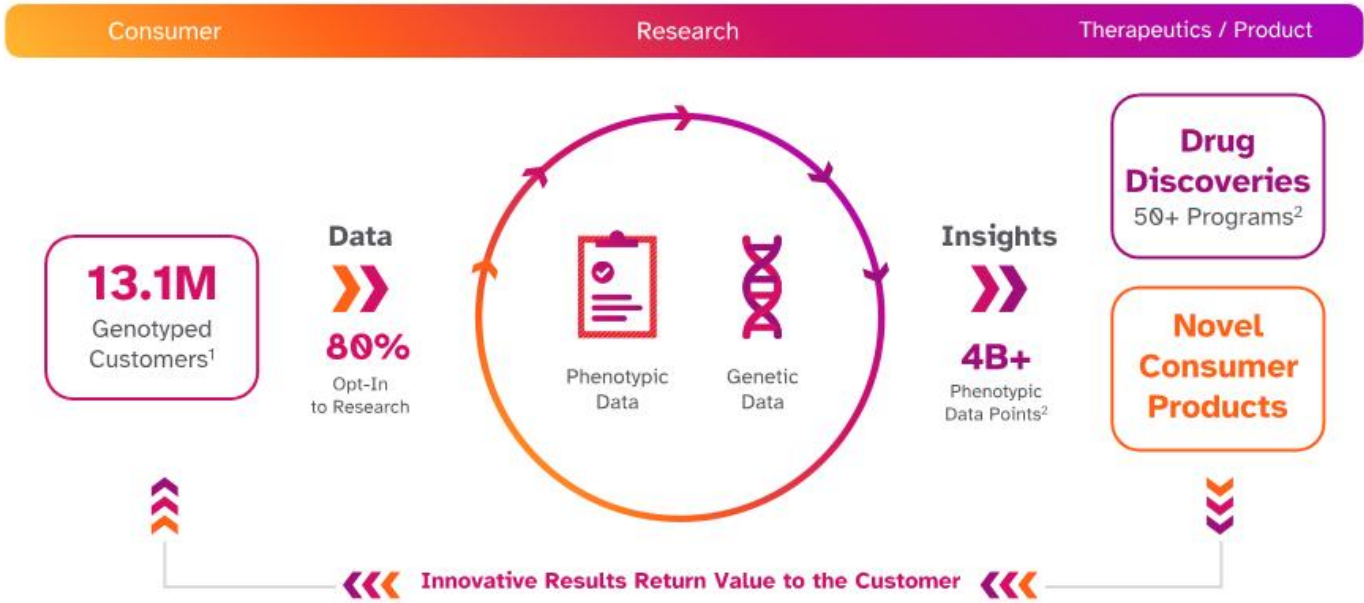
Consumer Research Therapeutics / Product

13.1M
Genotyped Customers$^1$

Data
80%
Opt-In to Research

Phenotypic Data

Genetic Data

Insights
4B+
Phenotypic Data Points$^2$

Drug Discoveries
50+ Programs$^2$

Novel Consumer Products

Innovative Results Return Value to the Customer